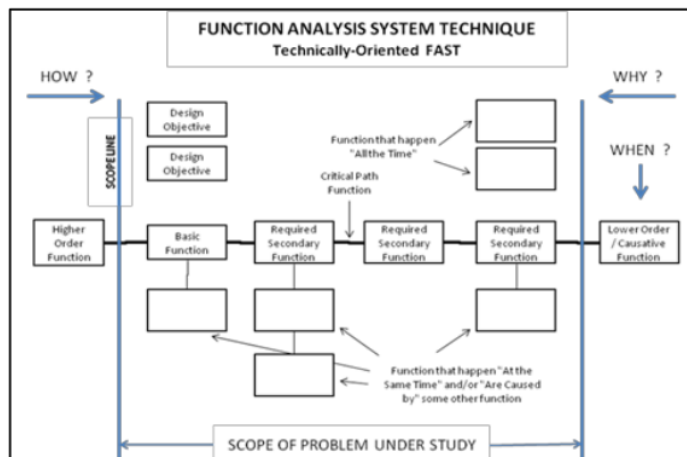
FUNCTION ANALYSIS SYSTEM TECHNIQUE
Technically-Oriented FAST

HOW ?

WHY ?

WHEN ?

SCOPE LINE

Design Objective

Design Objective

Function that happen "All the Time"

Critical Path Function

Higher Order Function

Basic Function

Required Secondary Function

Required Secondary Function

Required Secondary Function

Lower Order / Causative Function

Function that happen "At the Same Time" and/or "Are Caused by" some other function

SCOPE OF PROBLEM UNDER STUDY